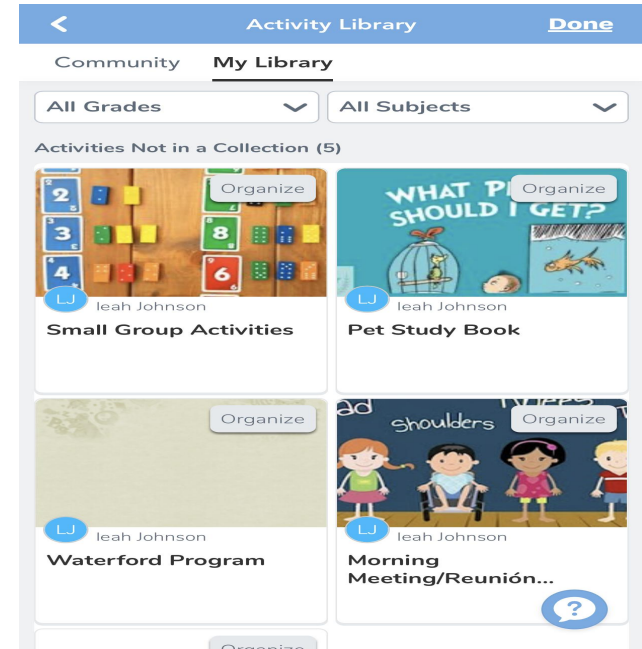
<

Activity Library

Done

Community

My Library

All Grades

All Subjects

Activities Not in a Collection (5)

2

3

4

8

6

Organize

LJ

leah Johnson

Small Group Activities

WHAT P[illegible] SHOULD I GET?

Organize

LJ

leah Johnson

Pet Study Book

Organize

LJ

leah Johnson

Waterford Program

ad

Shoulders

Organize

LJ

leah Johnson

Morning Meeting/Reunión...

?

Organize